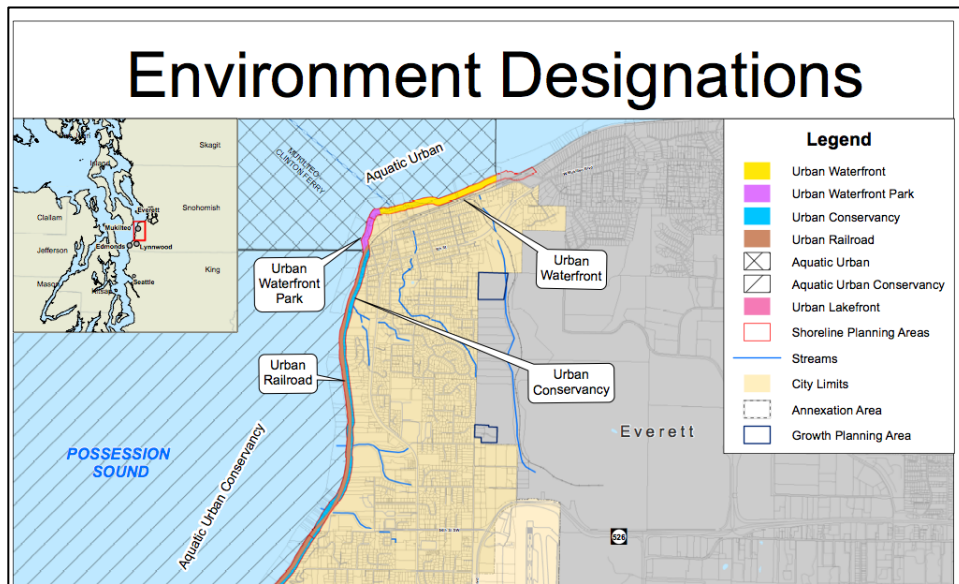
Environment Designations

Legend
Urban Waterfront
Urban Waterfront Park
Urban Conservancy
Urban Railroad
Aquatic Urban
Aquatic Urban Conservancy
Urban Lakefront
Shoreline Planning Areas
Streams
City Limits
Annexation Area
Growth Planning Area

Skagit
Island
Everett
Snohomish
Clallam
Mukilteo
Edmonds
Lynnwood
Jefferson
King
Mason
Seattle

MUKILTEO-CLINTON FERRY
Aquatic Urban
Urban Waterfront
Urban Waterfront Park
Urban Railroad
Urban Conservancy
POSSESSION SOUND
Aquatic Urban Conservancy
Everett
526